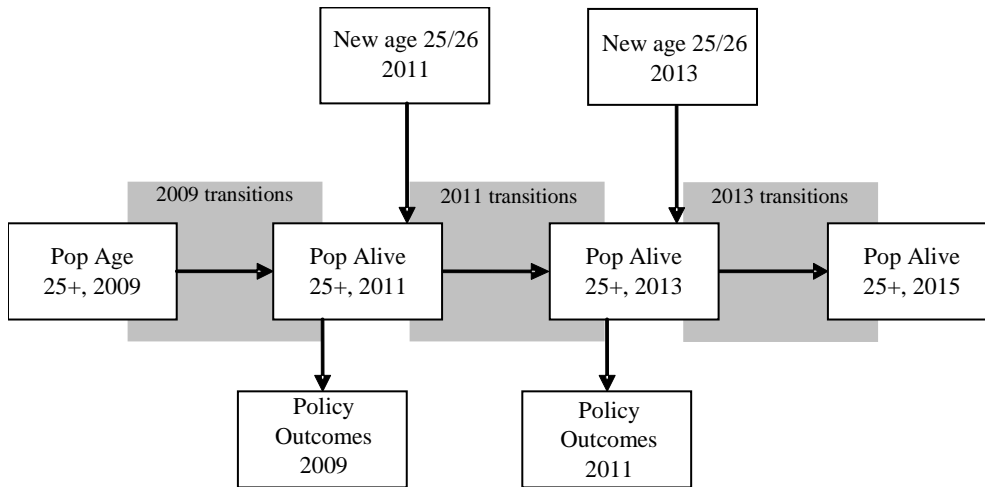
New age 25/26
2011

New age 25/26
2013

2009 transitions

2011 transitions

2013 transitions

Pop Age
25+, 2009

Pop Alive
25+, 2011

Pop Alive
25+, 2013

Pop Alive
25+, 2015

Policy
Outcomes
2009

Policy
Outcomes
2011